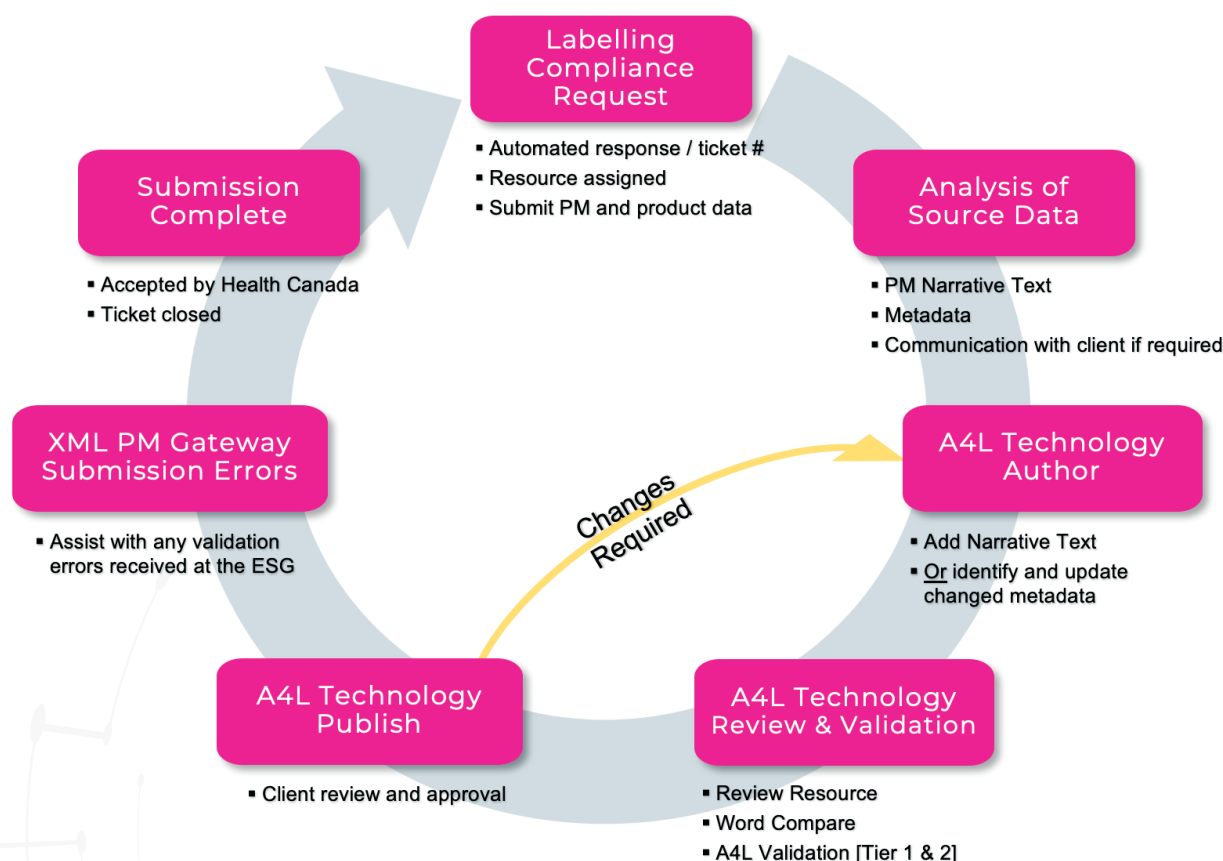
Labelling Compliance Request

▪ Automated response / ticket #
▪ Resource assigned
▪ Submit PM and product data

Analysis of Source Data

▪ PM Narrative Text
▪ Metadata
▪ Communication with client if required

A4L Technology Author

▪ Add Narrative Text
▪ Or identify and update changed metadata

A4L Technology Review & Validation

▪ Review Resource
▪ Word Compare
▪ A4L Validation [Tier 1 & 2]

A4L Technology Publish

▪ Client review and approval

Changes Required

XML PM Gateway Submission Errors

▪ Assist with any validation errors received at the ESG

Submission Complete

▪ Accepted by Health Canada
▪ Ticket closed